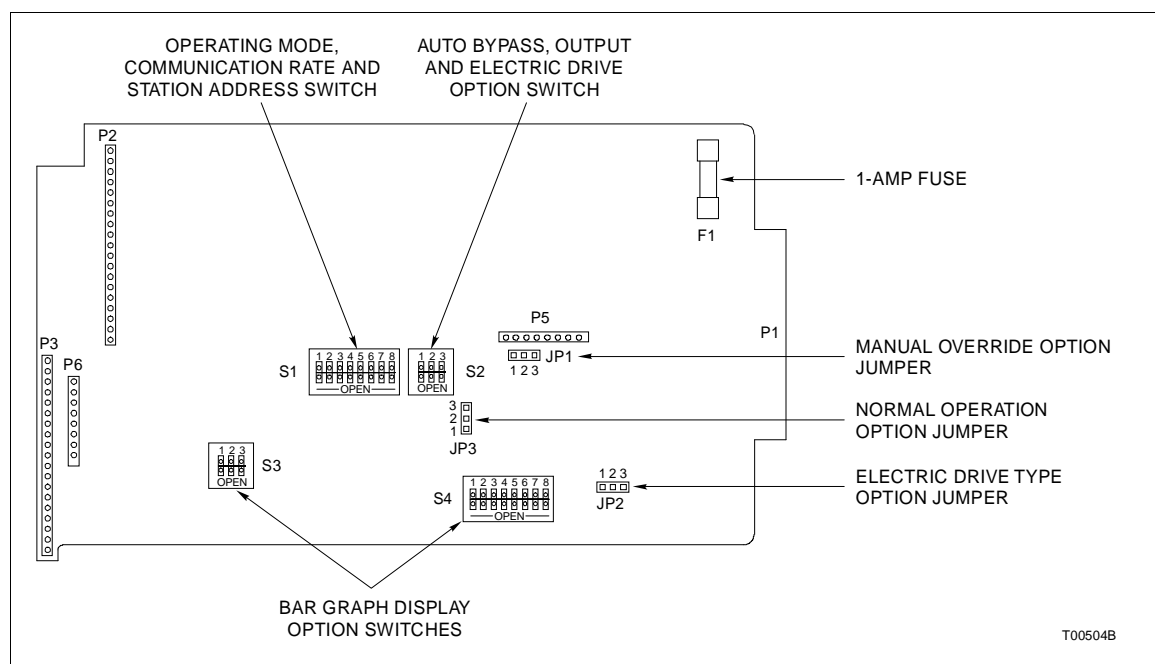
OPERATING MODE, COMMUNICATION RATE AND STATION ADDRESS SWITCH

AUTO BYPASS, OUTPUT AND ELECTRIC DRIVE OPTION SWITCH

P2

1-AMP FUSE

F1

P5

P1

P3

P6

1 2 3 4 5 6 7 8

OPEN

S1

1 2 3

OPEN

S2

JP1

1 2 3

MANUAL OVERRIDE OPTION JUMPER

3
2
1

JP3

NORMAL OPERATION OPTION JUMPER

1 2 3

OPEN

S3

S4

1 2 3 4 5 6 7 8

OPEN

1 2 3

JP2

ELECTRIC DRIVE TYPE OPTION JUMPER

BAR GRAPH DISPLAY OPTION SWITCHES

T00504B